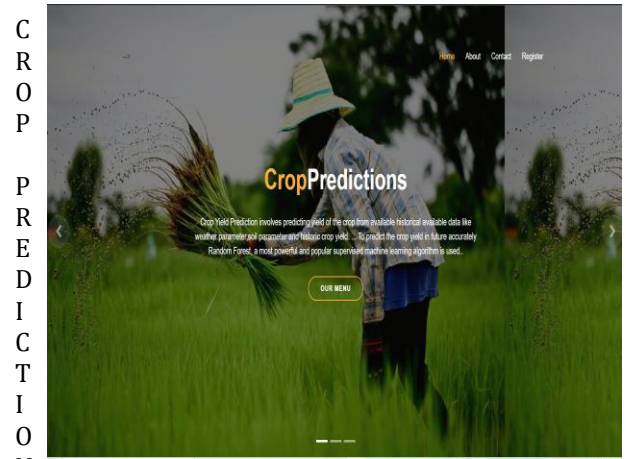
C
R
O
P

P
R
E
D
I
C
T
I
O
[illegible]

Home About Contact Register

CropPredictions

Crop Yield Prediction involves predicting yield of the crop from available historical available data like weather parameter,soil parameter and historic crop yield. ... To predict the crop yield in future accurately Random Forest, a most powerful and popular supervised machine learning algorithm is used.

OUR MENU